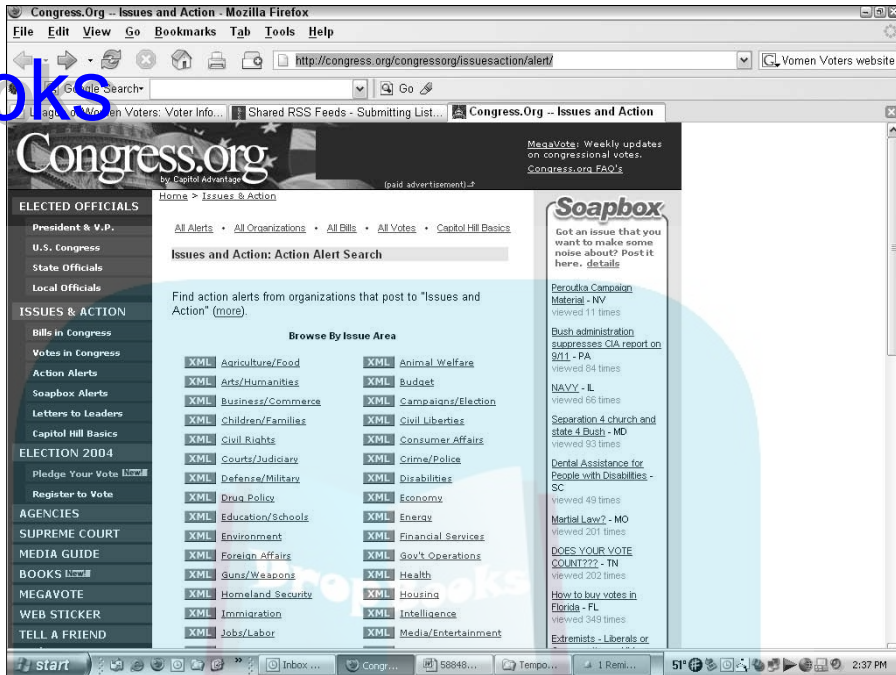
Congress.Org -- Issues and Action - Mozilla Firefox

File Edit View Go Bookmarks Tab Tools Help

http://congress.org/congressorg/issuesaction/alert/

Women Voters website

oks

Google Search

Go

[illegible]en Voters: Voter Info... | Shared RSS Feeds - Submitting List... | Congress.Org -- Issues and Action

Congress.org
by Capitol Advantage

(paid advertisement)

MegaVote: Weekly updates on congressional votes.
Congress.org FAQ's

ELECTED OFFICIALS
President & V.P.
U.S. Congress
State Officials
Local Officials
ISSUES & ACTION
Bills in Congress
Votes in Congress
Action Alerts
Soapbox Alerts
Letters to Leaders
Capitol Hill Basics
ELECTION 2004
Pledge Your Vote New!
Register to Vote
AGENCIES
SUPREME COURT
MEDIA GUIDE
BOOKS New!
MEGAVOTE
WEB STICKER
TELL A FRIEND

Home > Issues & Action

All Alerts • All Organizations • All Bills • All Votes • Capitol Hill Basics

Issues and Action: Action Alert Search

Find action alerts from organizations that post to "Issues and Action" (more).

Browse By Issue Area

| | |
|---|---|
| XML Agriculture/Food | XML Animal Welfare |
| XML Arts/Humanities | XML Budget |
| XML Business/Commerce | XML Campaigns/Election |
| XML Children/Families | XML Civil Liberties |
| XML Civil Rights | XML Consumer Affairs |
| XML Courts/Judiciary | XML Crime/Police |
| XML Defense/Military | XML Disabilities |
| XML Drug Policy | XML Economy |
| XML Education/Schools | XML Energy |
| XML Environment | XML Financial Services |
| XML Foreign Affairs | XML Gov't Operations |
| XML Guns/Weapons | XML Health |
| XML Homeland Security | XML Housing |
| XML Immigration | XML Intelligence |
| XML Jobs/Labor | XML Media/Entertainment |

Soapbox

Got an issue that you want to make some noise about? Post it here. details

Peroutka Campaign Material - NV
viewed 11 times

Bush administration suppresses CIA report on 9/11 - PA
viewed 84 times

NAVY - IL
viewed 66 times

Separation 4 church and state 4 Bush - MD
viewed 93 times

Dental Assistance for People with Disabilities - SC
viewed 49 times

Martial Law? - MO
viewed 201 times

DOES YOUR VOTE COUNT??? - TN
viewed 202 times

How to buy votes in Florida - FL
viewed 349 times

Extremists - Liberals or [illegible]

start | Inbox ... | Congr... | 58848... | Tempo... | 1 Remi... | 51° | 2:37 PM